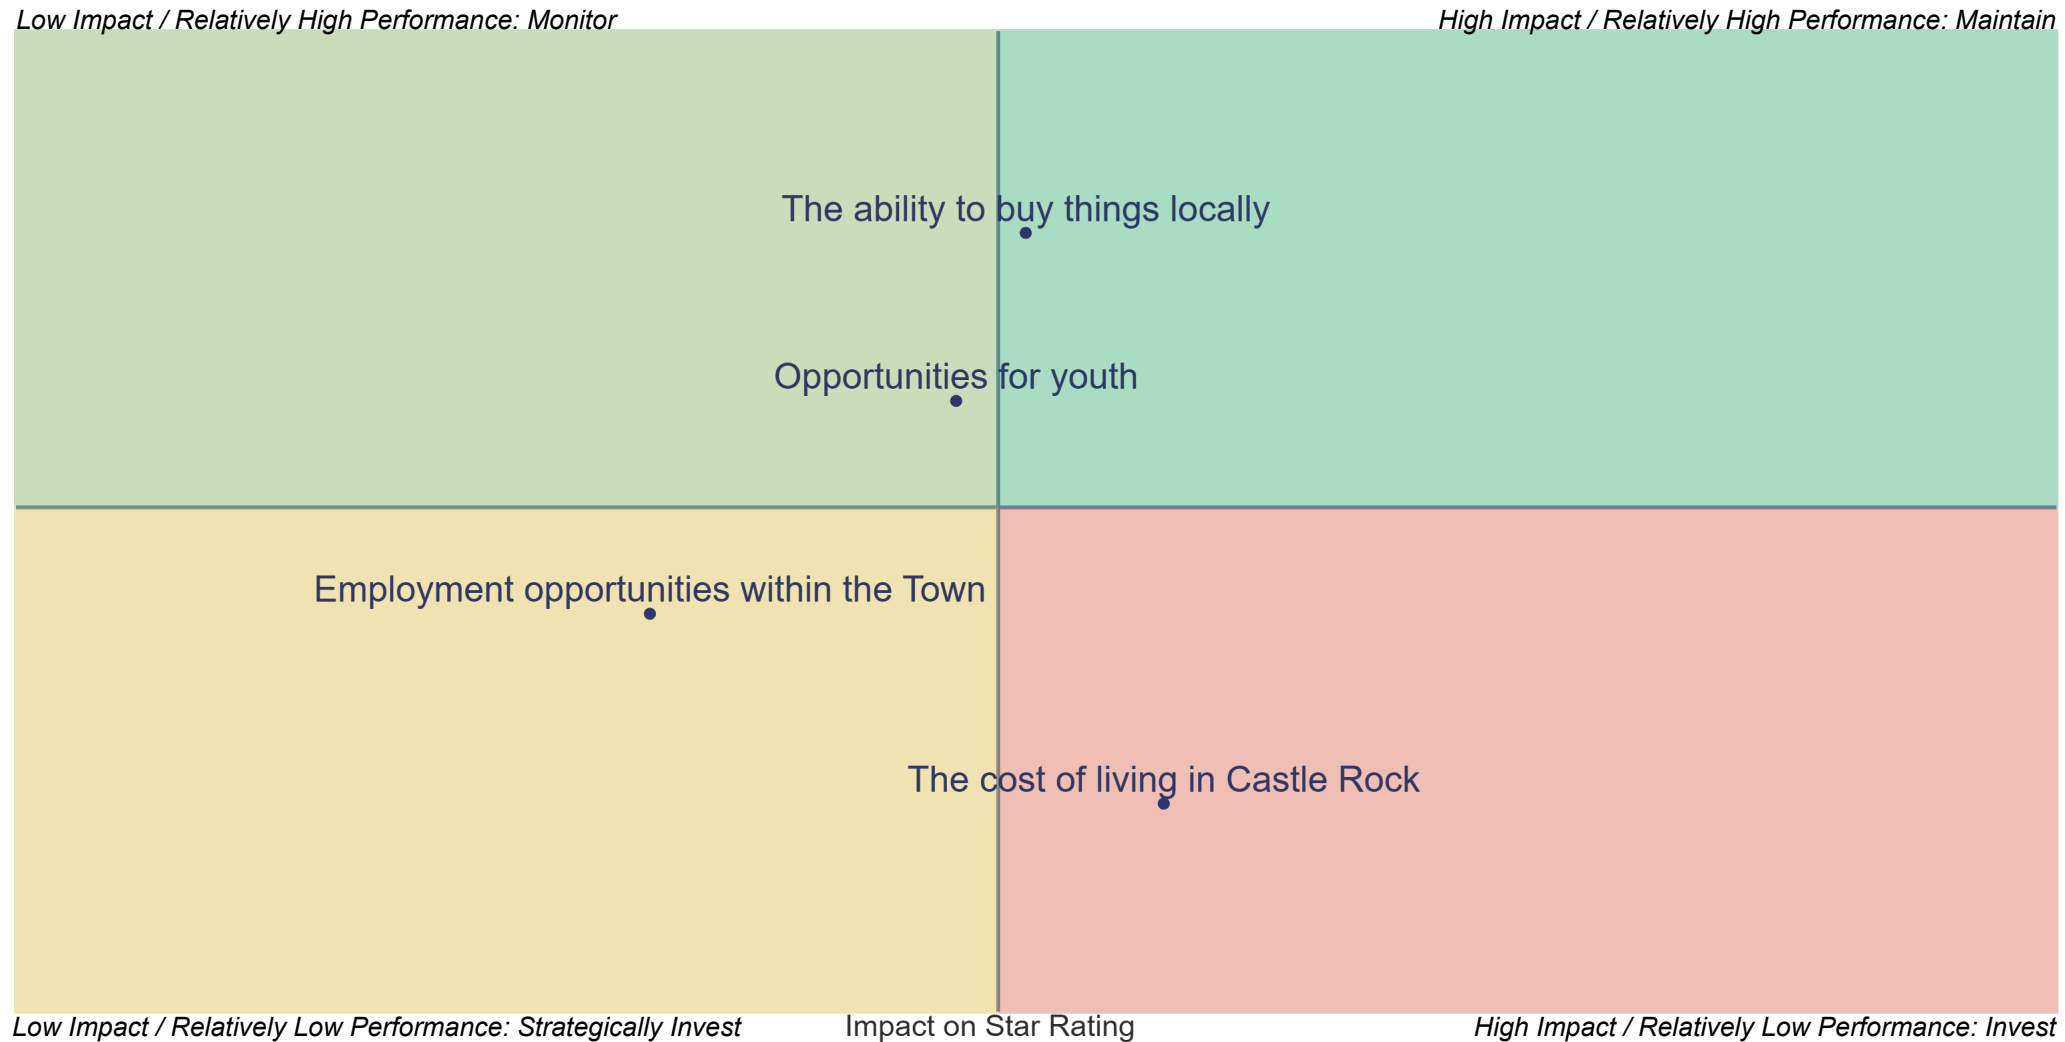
Low Impact / Relatively High Performance: Monitor

High Impact / Relatively High Performance: Maintain

The ability to buy things locally

Opportunities for youth

Employment opportunities within the Town

The cost of living in Castle Rock

Low Impact / Relatively Low Performance: Strategically Invest

Impact on Star Rating

High Impact / Relatively Low Performance: Invest